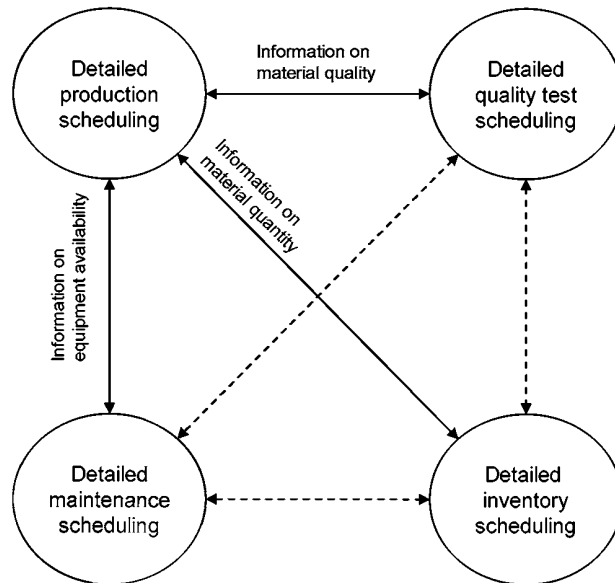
Detailed production scheduling

Information on material quality

Detailed quality test scheduling

Information on material quantity

Information on equipment availability

Detailed maintenance scheduling

Detailed inventory scheduling